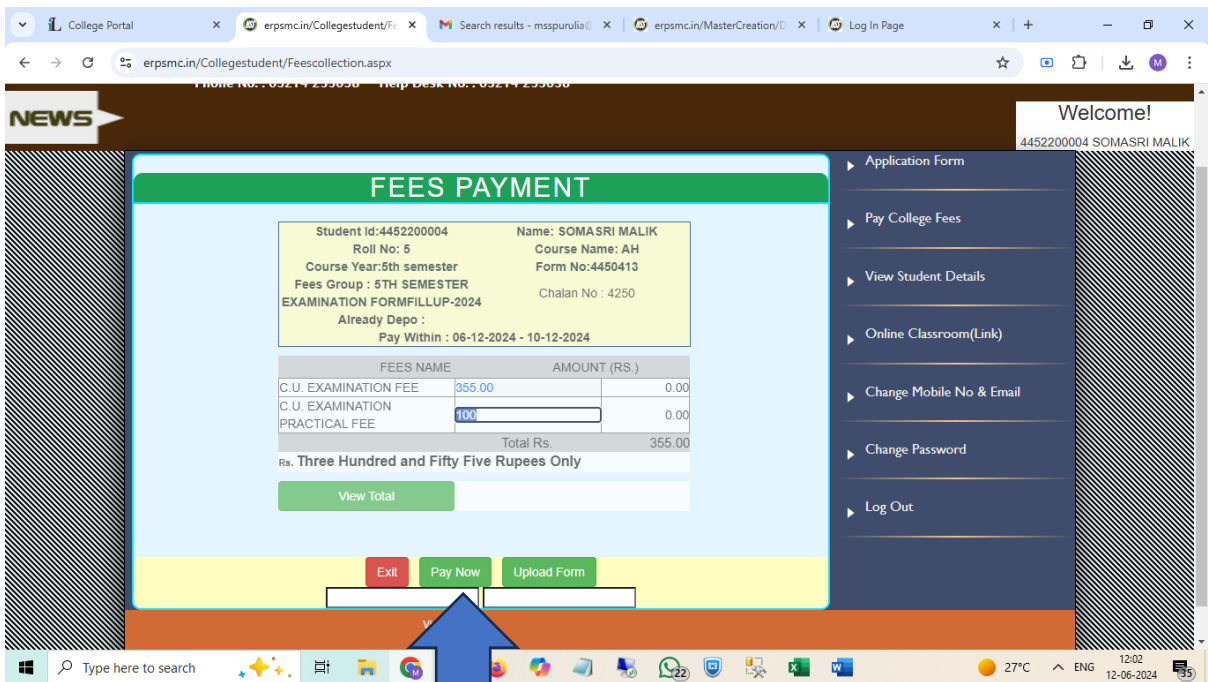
College Portal ×
erpsmc.in/Collegestudent/Fe ×
Search results - msspurulia@ ×
erpsmc.in/MasterCreation/D ×
Log In Page ×
+

erpsmc.in/Collegestudent/Feescollection.aspx

Phone No. : 03214 295098 Help Desk No. : 03214 295098

NEWS

Welcome!
4452200004 SOMASRI MALIK

FEES PAYMENT

Student Id:4452200004
Roll No: 5
Course Year:5th semester
Fees Group : 5TH SEMESTER EXAMINATION FORMFILLUP-2024
Already Depo :
Name: SOMASRI MALIK
Course Name: AH
Form No:4450413
Chalan No : 4250
Pay Within : 06-12-2024 - 10-12-2024

| FEES NAME | AMOUNT (RS.) | |
|---|---|---|
| C.U. EXAMINATION FEE | 355.00 | 0.00 |
| C.U. EXAMINATION PRACTICAL FEE | 100 | 0.00 |
| | Total Rs. | 355.00 |

Rs. Three Hundred and Fifty Five Rupees Only

View Total

Exit Pay Now Upload Form

Application Form
Pay College Fees
View Student Details
Online Classroom(Link)
Change Mobile No & Email
Change Password
Log Out

Type here to search
27°C ENG 12:02 12-06-2024